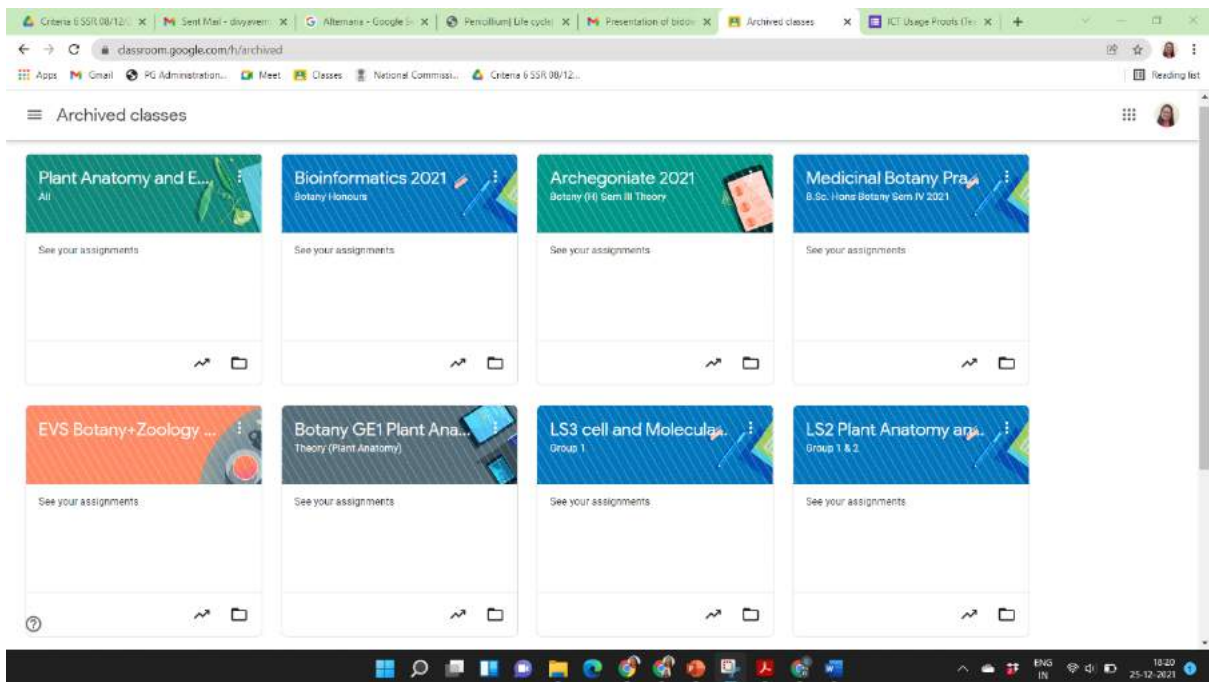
Criteria 6 SSR 08/12/ | Sent Mail - divyaverm | Alternaria - Google | Penicillium| Life cycle | Presentation of biodiv | Archived classes | ICT Usage Proofs (Te

classroom.google.com/h/archived

Apps Gmail PG Administration... Meet Classes National Commissi... Criteria 6 SSR 08/12...

Reading list

Archived classes

Plant Anatomy and E...
All
See your assignments

Bioinformatics 2021
Botany Honours
See your assignments

Archegoniate 2021
Botany (H) Sem III Theory
See your assignments

Medicinal Botany Pra...
B.Sc. Hons Botany Sem IV 2021
See your assignments

EVS Botany+Zoology ...
See your assignments

Botany GE1 Plant Ana...
Theory (Plant Anatomy)
See your assignments

LS3 cell and Molecula...
Group 1
See your assignments

LS2 Plant Anatomy an...
Group 1 & 2
See your assignments

ENG IN
18:20
25-12-2021